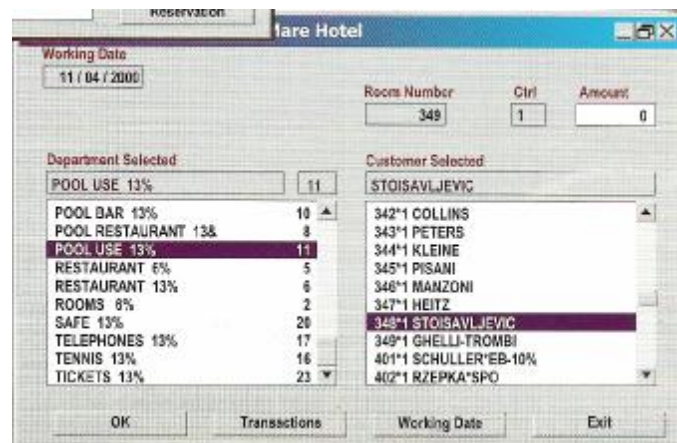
Reservation

lare Hotel

Working Date

11 / 04 / 2000

Room Number

349

Ctrl

1

Amount

0

Department Selected

POOL USE 13%

11

Customer Selected

STOISAVLJEVIC

| | |
|---|---|
| POOL BAR 13% | 10 |
| POOL RESTAURANT 13& | 8 |
| POOL USE 13% | 11 |
| RESTAURANT 6% | 5 |
| RESTAURANT 13% | 6 |
| ROOMS 6% | 2 |
| SAFE 13% | 20 |
| TELEPHONES 13% | 17 |
| TENNIS 13% | 16 |
| TICKETS 13% | 23 |

342*1 COLLINS
343*1 PETERS
344*1 KLEINE
345*1 PISANI
346*1 MANZONI
347*1 HEITZ
348*1 STOISAVLJEVIC
349*1 GHELLI-TROMBI
401*1 SCHULLER*EB-10%
402*1 RZEPKA*SPO

OK

Transactions

Working Date

Exit